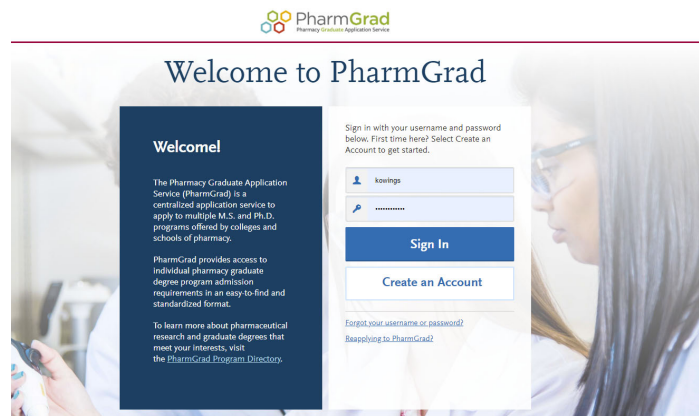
PharmGrad
Pharmacy Graduate Application Service

Welcome to PharmGrad

Welcome!

The Pharmacy Graduate Application Service (PharmGrad) is a centralized application service to apply to multiple M.S. and Ph.D. programs offered by colleges and schools of pharmacy.

PharmGrad provides access to individual pharmacy graduate degree program admission requirements in an easy-to-find and standardized format.

To learn more about pharmaceutical research and graduate degrees that meet your interests, visit the PharmGrad Program Directory.

Sign in with your username and password below. First time here? Select Create an Account to get started.

kowings

••••••••••••

Sign In

Create an Account

Forgot your username or password?

Reapplying to PharmGrad?